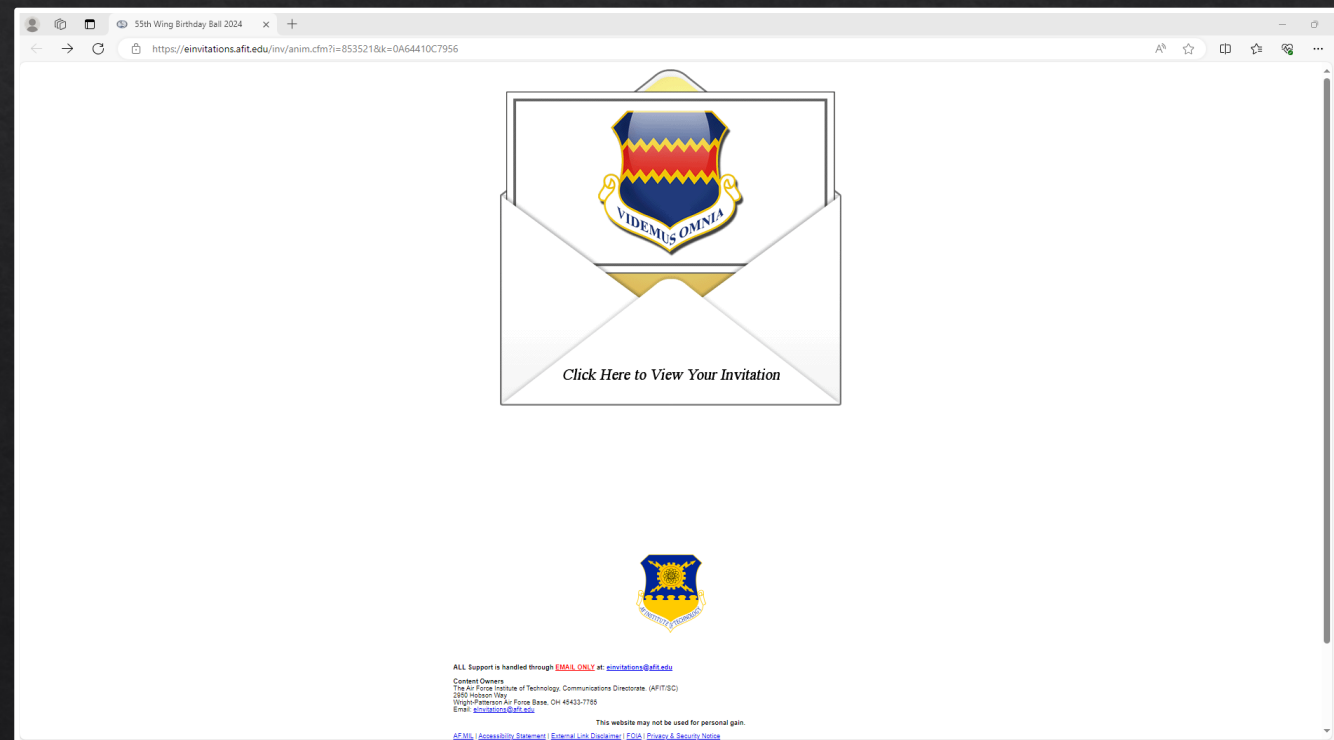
55th Wing Birthday Ball 2024

https://einvitations.afit.edu/inv/anim.cfm?i=853521&k=0A64410C7956

VIDEMUS OMNIA

Click Here to View Your Invitation

AIR FORCE INSTITUTE OF TECHNOLOGY

ALL Support is handled through EMAIL ONLY at: einvitations@afit.edu

Content Owners
The Air Force Institute of Technology, Communications Directorate. (AFIT/SC)
2950 Hobson Way
Wright-Patterson Air Force Base, OH 45433-7765
Email: einvitations@afit.edu

This website may not be used for personal gain.

AF.MIL | Accessibility Statement | External Link Disclaimer | FOIA | Privacy & Security Notice